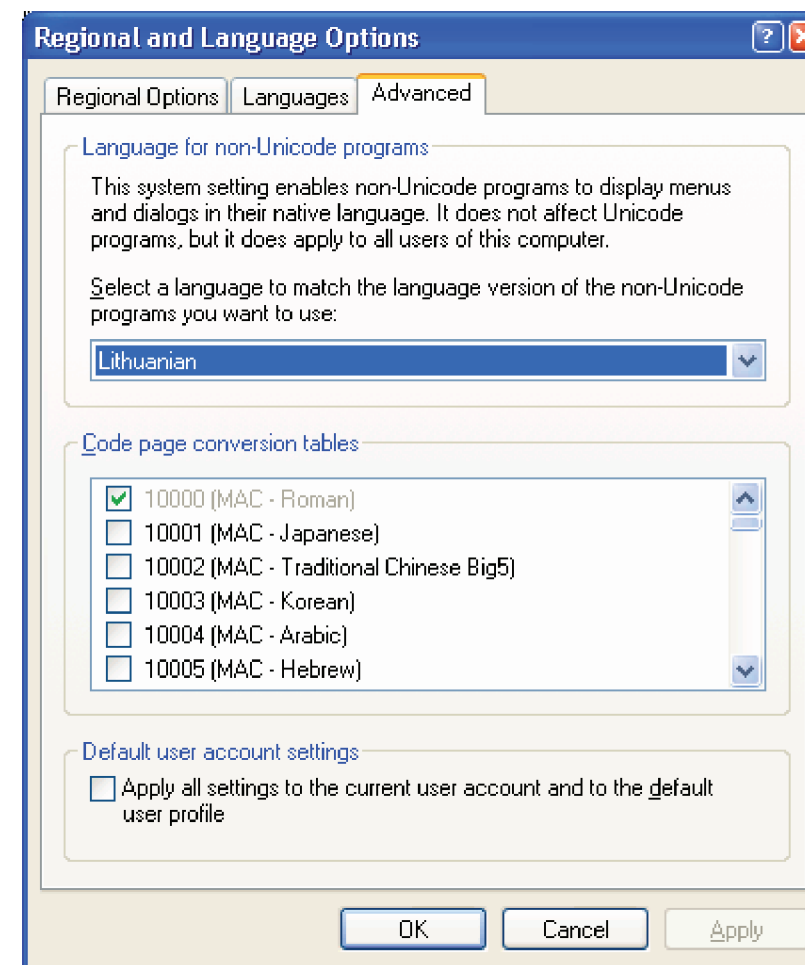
Regional and Language Options

?

Regional Options | Languages | Advanced

Language for non-Unicode programs

This system setting enables non-Unicode programs to display menus and dialogs in their native language. It does not affect Unicode programs, but it does apply to all users of this computer.

Select a language to match the language version of the non-Unicode programs you want to use:

Lithuanian

Code page conversion tables

10000 (MAC - Roman)
10001 (MAC - Japanese)
10002 (MAC - Traditional Chinese Big5)
10003 (MAC - Korean)
10004 (MAC - Arabic)
10005 (MAC - Hebrew)

Default user account settings

Apply all settings to the current user account and to the default user profile

OK | Cancel | Apply